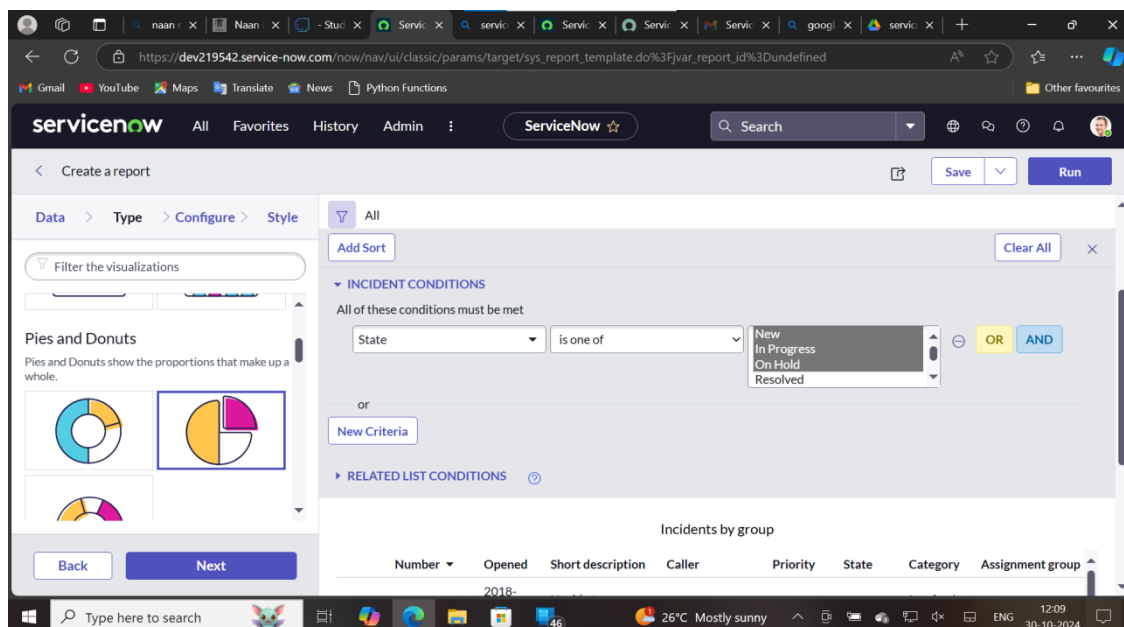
naan | Naan | - Stud | Servic | servic | Servic | Servic | Servic | googl | servic

https://dev219542.service-now.com/now/nav/ui/classic/params/target/sys_report_template.do%3Fjvar_report_id%3Dundefined

Gmail YouTube Maps Translate News Python Functions Other favourites

servicenow All Favorites History Admin ⋮ ServiceNow ☆ Search

Create a report Save Run

Data > Type > Configure > Style

Filter the visualizations

Pies and Donuts

Pies and Donuts show the proportions that make up a whole.

Back Next

All

Add Sort Clear All

INCIDENT CONDITIONS

All of these conditions must be met

State is one of New In Progress On Hold Resolved OR AND

or

New Criteria

RELATED LIST CONDITIONS

Incidents by group

| Number | Opened | Short description | Caller | Priority | State | Category | Assignment group |
|---|---|---|---|---|---|---|---|
| | 2018- | | | | | | |

Type here to search 46 26°C Mostly sunny ENG 12:09 30-10-2024